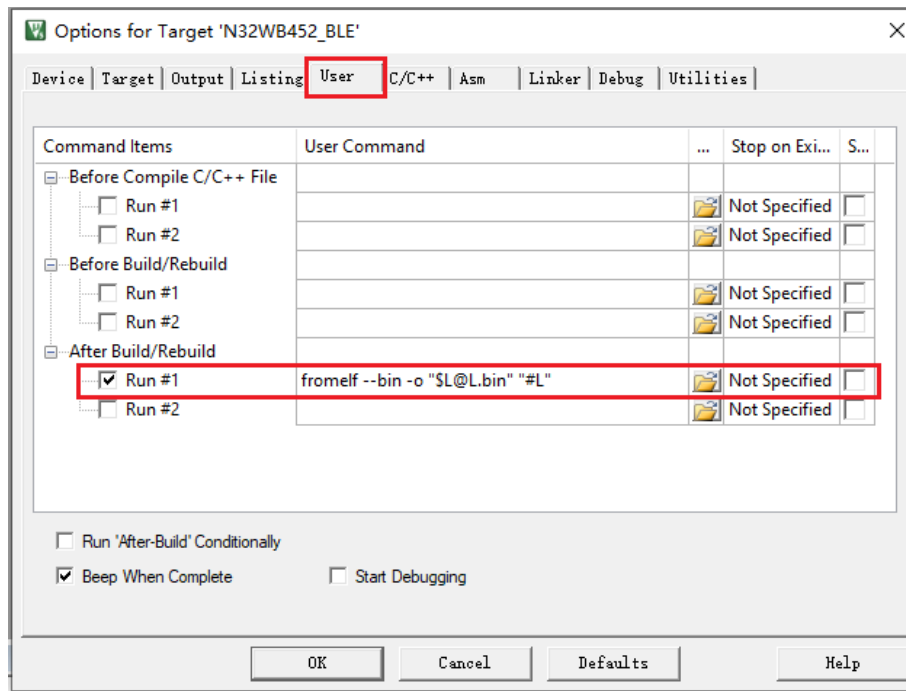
Options for Target 'N32WB452_BLE'

Device | Target | Output | Listing | User | C/C++ | Asm | Linker | Debug | Utilities

| Command Items | User Command | ... | Stop on Exi... | S... |
|---|---|---|---|---|
| Before Compile C/C++ File | | | | |
| Run #1 | | | Not Specified | |
| Run #2 | | | Not Specified | |
| Before Build/Rebuild | | | | |
| Run #1 | | | Not Specified | |
| Run #2 | | | Not Specified | |
| After Build/Rebuild | | | | |
| Run #1 | fromelf --bin -o "$L@L.bin" "#L" | | Not Specified | |
| Run #2 | | | Not Specified | |

Run 'After-Build' Conditionally

Beep When Complete

Start Debugging

OK | Cancel | Defaults | Help